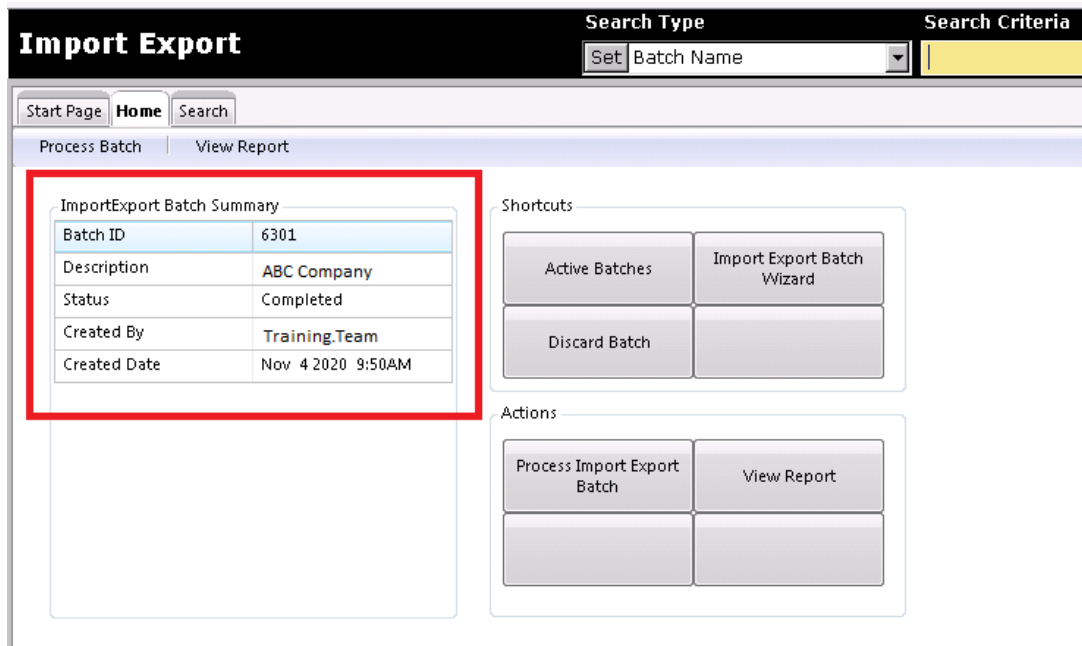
Import Export

Search Type

Set Batch Name

Search Criteria

Start Page Home Search

Process Batch View Report

ImportExport Batch Summary

| Batch ID | 6301 |
|---|---|
| Description | ABC Company |
| Status | Completed |
| Created By | Training.Team |
| Created Date | Nov 4 2020 9:50AM |

Shortcuts

Active Batches

Import Export Batch Wizard

Discard Batch

Actions

Process Import Export Batch

View Report